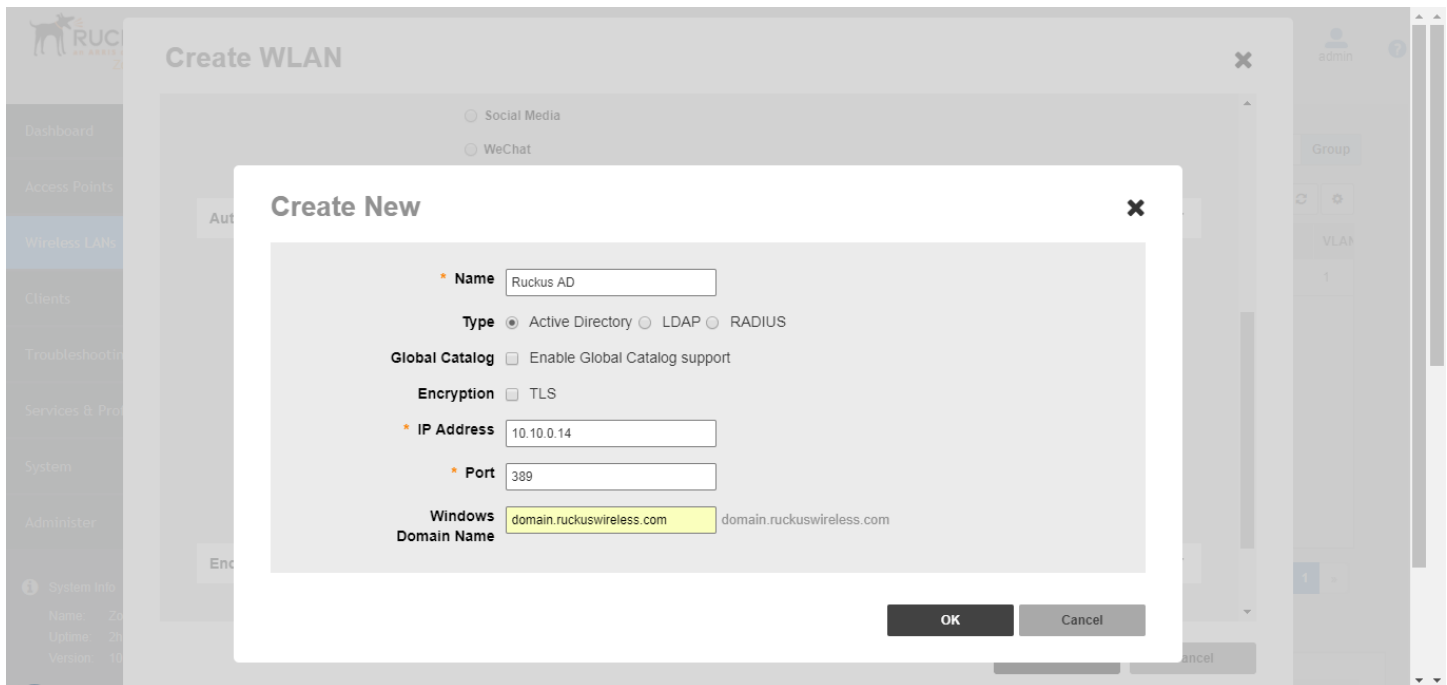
RUC

admin

Dashboard

Access Points

Wireless LANs

Clients

Troubleshootin

Services & Pro

System

Administer

System Info

Name: Zo

Uptime: 2

Version: 10

Create WLAN

Social Media

WeChat

Aut

Enc

Group

VLA

1

1

ancel

Create New

* Name Ruckus AD

Type Active Directory LDAP RADIUS

Global Catalog Enable Global Catalog support

Encryption TLS

* IP Address 10.10.0.14

* Port 389

Windows Domain Name domain.ruckuswireless.com domain.ruckuswireless.com

OK

Cancel